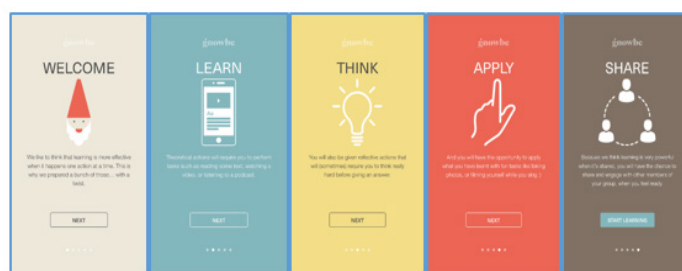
gnowbe

WELCOME

We like to think that learning is more effective when it happens one action at a time. This is why we prepared a bunch of those... with a twist.

NEXT

gnowbe

LEARN

Theoretical actions will require you to perform tasks such as reading some text, watching a video, or listening to a podcast.

NEXT

gnowbe

THINK

You will also be given reflective actions that will (sometimes) require you to think really hard before giving an answer.

NEXT

gnowbe

APPLY

And you will have the opportunity to apply what you have learnt with fun tasks like taking photos, or filming yourself while you sing :)

NEXT

gnowbe

SHARE

Because we think learning is very powerful when it's shared, you will have the chance to share and engage with other members of your group, when you feel ready.

START LEARNING